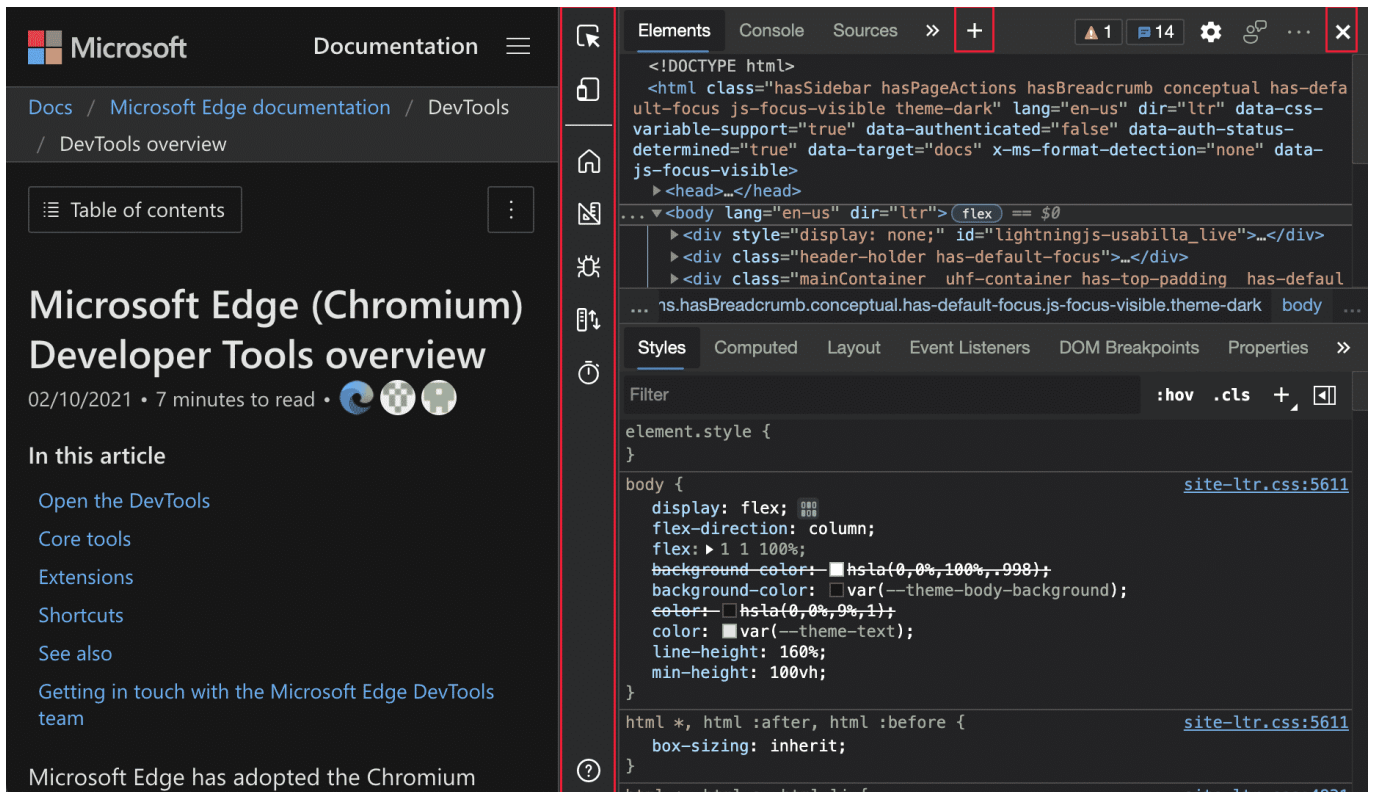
Microsoft Documentation

Docs / Microsoft Edge documentation / DevTools / DevTools overview

Table of contents

Microsoft Edge (Chromium) Developer Tools overview

02/10/2021 • 7 minutes to read •

In this article

Open the DevTools

Core tools

Extensions

Shortcuts

See also

Getting in touch with the Microsoft Edge DevTools team

Microsoft Edge has adopted the Chromium

Elements Console Sources » + 1 14 ✕

<!DOCTYPE html>
<html class="hasSidebar hasPageActions hasBreadcrumb conceptual has-default-focus js-focus-visible theme-dark" lang="en-us" dir="ltr" data-css-variable-support="true" data-authenticated="false" data-auth-status-determined="true" data-target="docs" x-ms-format-detection="none" data-js-focus-visible>
▶<head>…</head>
... ▼<body lang="en-us" dir="ltr"> flex == $0
▶<div style="display: none;" id="lightningjs-usabilla_live">…</div>
▶<div class="header-holder has-default-focus">…</div>
▶<div class="mainContainer uhf-container has-top-padding has-defaul

ns.hasBreadcrumb.conceptual.has-default-focus.js-focus-visible.theme-dark body ...

Styles Computed Layout Event Listeners DOM Breakpoints Properties »

Filter :hov .cls +

element.style {
}

body { site-ltr.css:5611
display: flex;
flex-direction: column;
flex: ▶ 1 1 100%;
background-color: hsla(0,0%,100%,.998);
background-color: var(--theme-body-background);
color: hsla(0,0%,9%,1);
color: var(--theme-text);
line-height: 160%;
min-height: 100vh;
}

html *, html :after, html :before { site-ltr.css:5611
box-sizing: inherit;
}